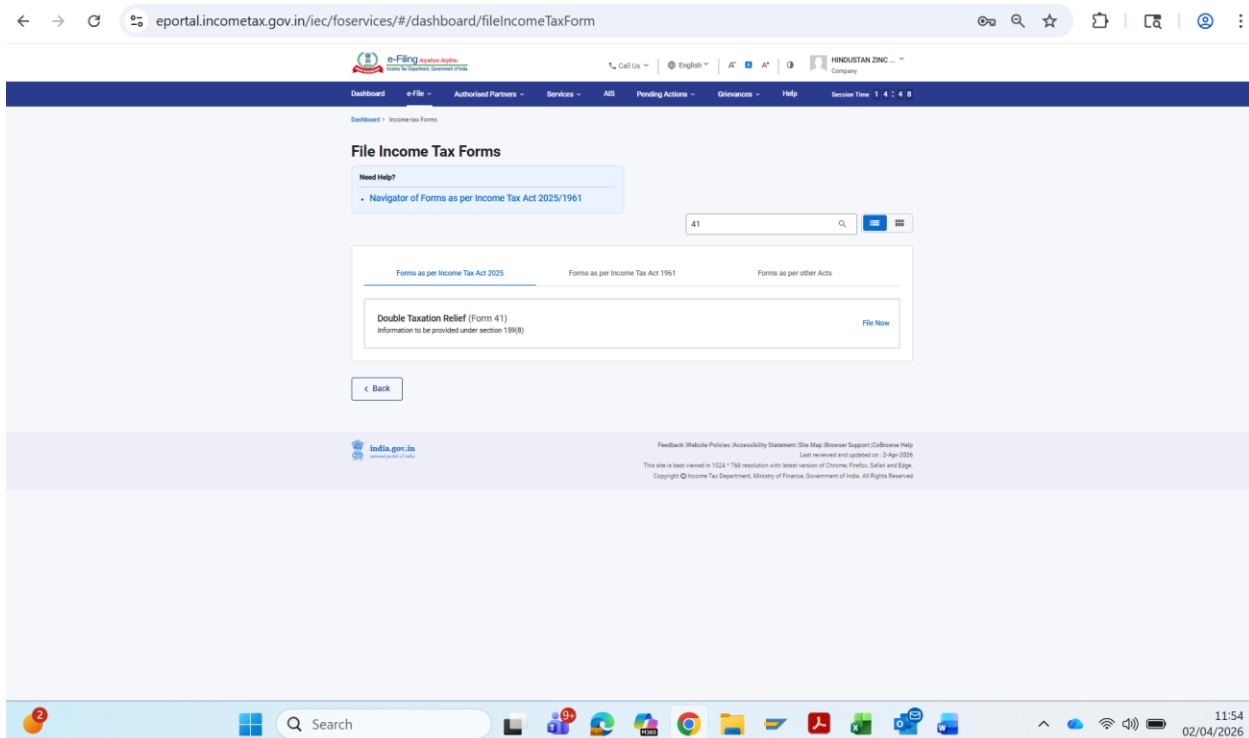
eportal.incometax.gov.in/iec/foservices/#/dashboard/fileIncomeTaxForm

e-Filing Anywhere Anytime
Income Tax Department, Government of India

Call Us English A⁻ A A⁺ HINDUSTAN ZINC ... Company

Dashboard e-File Authorised Partners Services AIS Pending Actions Grievances Help Session Time 1 4 : 4 8

Dashboard > Income-tax Forms

File Income Tax Forms

Need Help?

• Navigator of Forms as per Income Tax Act 2025/1961

41

Forms as per Income Tax Act 2025 Forms as per Income Tax Act 1961 Forms as per other Acts

Double Taxation Relief (Form 41)
Information to be provided under section 159(8)

File Now

‹ Back

india.gov.in
national portal of india

Feedback |Website Policies |Accessibility Statement |Site Map |Browser Support |CoBrowse Help
Last reviewed and updated on : 2-Apr-2026
This site is best viewed in 1024 * 768 resolution with latest version of Chrome, Firefox, Safari and Edge.
Copyright © Income Tax Department, Ministry of Finance, Government of India. All Rights Reserved

2
Search
9+
M365
11:54
02/04/2026